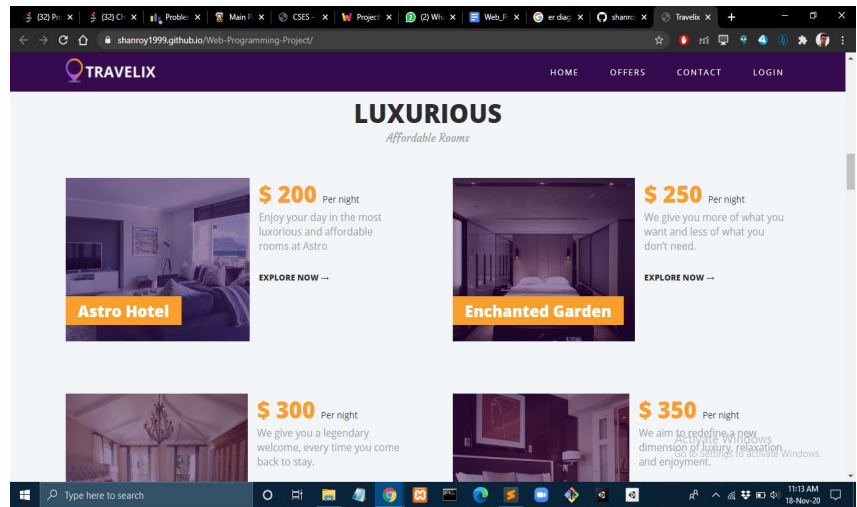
(32) Pr ×
(32) Ch ×
Problem ×
Main P ×
CSES - ×
Project ×
(2) Wh ×
Web_P ×
er diag ×
shanro ×
Travelix ×
+

shanroy1999.github.io/Web-Programming-Project/

TRAVELIX

HOME OFFERS CONTACT LOGIN

LUXURIOUS

Affordable Rooms

Astro Hotel

$ 200 Per night

Enjoy your day in the most luxurious and affordable rooms at Astro

EXPLORE NOW →

Enchanted Garden

$ 250 Per night

We give you more of what you want and less of what you don't need.

EXPLORE NOW →

$ 300 Per night

We give you a legendary welcome, every time you come back to stay.

$ 350 Per night

We aim to redefine a new dimension of luxury, relaxation and enjoyment.

Activate Windows
Go to Settings to activate Windows.

Type here to search

11:13 AM
18-Nov-20